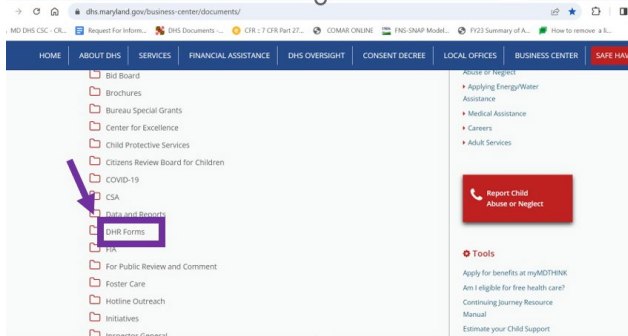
dhs.maryland.gov/business-center/documents/

MD DHS CSC - CR... Request For Inform... DHS Documents -... CFR :: 7 CFR Part 27... COMAR ONLINE FNS-SNAP Model... FY23 Summary of A... How to remove a li...

HOME ABOUT DHS SERVICES FINANCIAL ASSISTANCE DHS OVERSIGHT CONSENT DECREE LOCAL OFFICES BUSINESS CENTER SAFE HAV

Bid Board
Brochures
Bureau Special Grants
Center for Excellence
Child Protective Services
Citizens Review Board for Children
COVID-19
CSA
Data and Reports
DHR Forms
FIA
For Public Review and Comment
Foster Care
Hotline Outreach
Initiatives
Inspector General

Abuse or Neglect
Applying Energy/Water Assistance
Medical Assistance
Careers
Adult Services

Report Child Abuse or Neglect

Tools
Apply for benefits at myMDTHINK
Am I eligible for free health care?
Continuing Journey Resource Manual
Estimate your Child Support